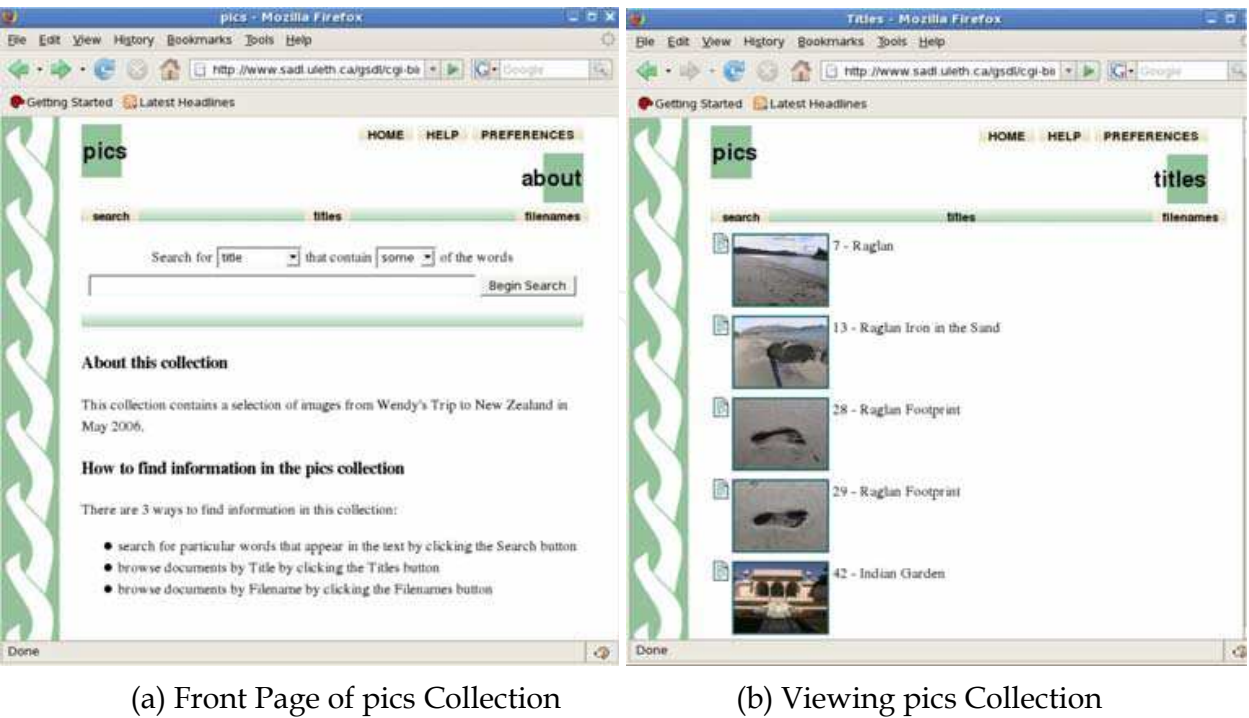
pics - Mozilla Firefox

File Edit View History Bookmarks Tools Help

http://www.sadl.uleth.ca/gsdl/cgi-bi

Google

Getting Started Latest Headlines

HOME HELP PREFERENCES

pics

about

search titles filenames

Search for title that contain some of the words

Begin Search

About this collection

This collection contains a selection of images from Wendy's Trip to New Zealand in May 2006.

How to find information in the pics collection

There are 3 ways to find information in this collection:

- search for particular words that appear in the text by clicking the Search button
- browse documents by Title by clicking the Titles button
- browse documents by Filename by clicking the Filenames button

Done

(a) Front Page of pics Collection

Titles - Mozilla Firefox

File Edit View History Bookmarks Tools Help

http://www.sadl.uleth.ca/gsdl/cgi-bi

Google

Getting Started Latest Headlines

HOME HELP PREFERENCES

pics

titles

search titles filenames

7 - Raglan

13 - Raglan Iron in the Sand

28 - Raglan Footprint

29 - Raglan Footprint

42 - Indian Garden

Done

(b) Viewing pics Collection